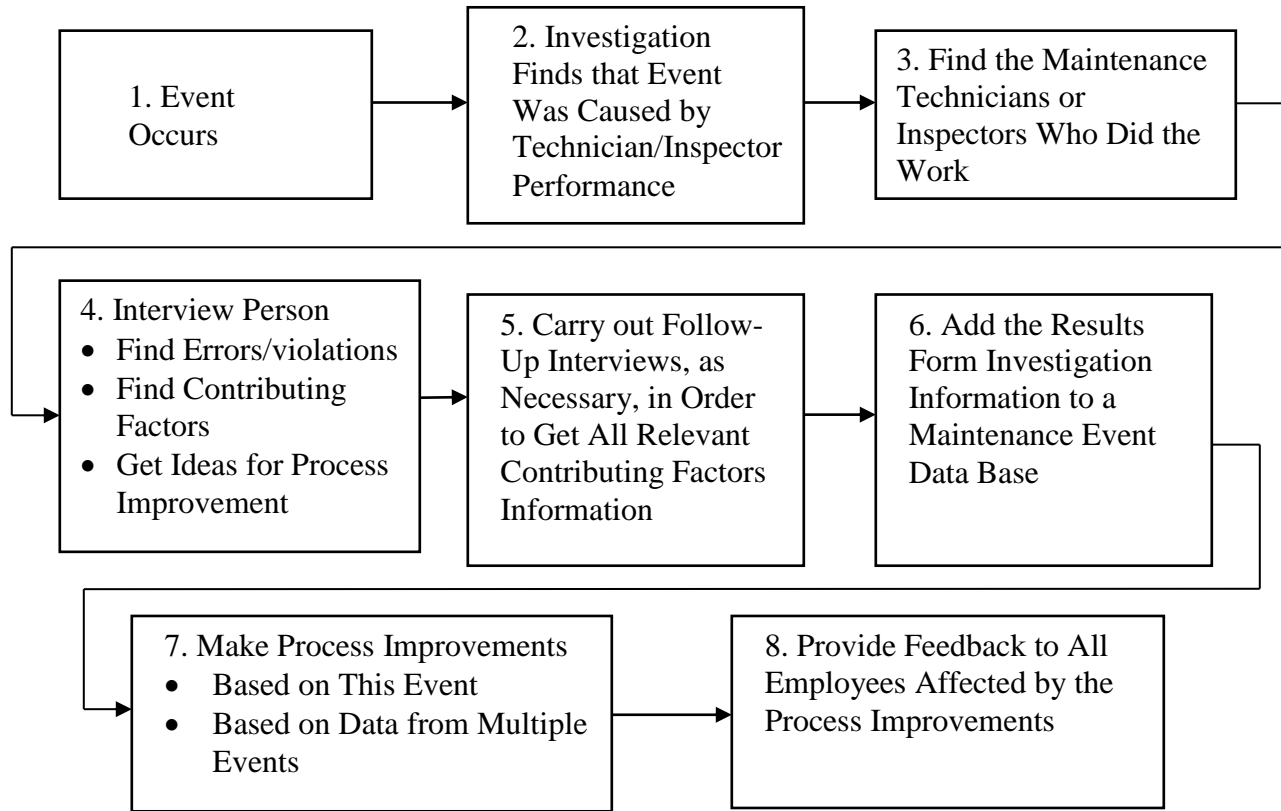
1. Event Occurs

2. Investigation Finds that Event Was Caused by Technician/Inspector Performance

3. Find the Maintenance Technicians or Inspectors Who Did the Work

4. Interview Person
- Find Errors/violations
- Find Contributing Factors
- Get Ideas for Process Improvement

5. Carry out Follow-Up Interviews, as Necessary, in Order to Get All Relevant Contributing Factors Information

6. Add the Results Form Investigation Information to a Maintenance Event Data Base

7. Make Process Improvements
- Based on This Event
- Based on Data from Multiple Events

8. Provide Feedback to All Employees Affected by the Process Improvements